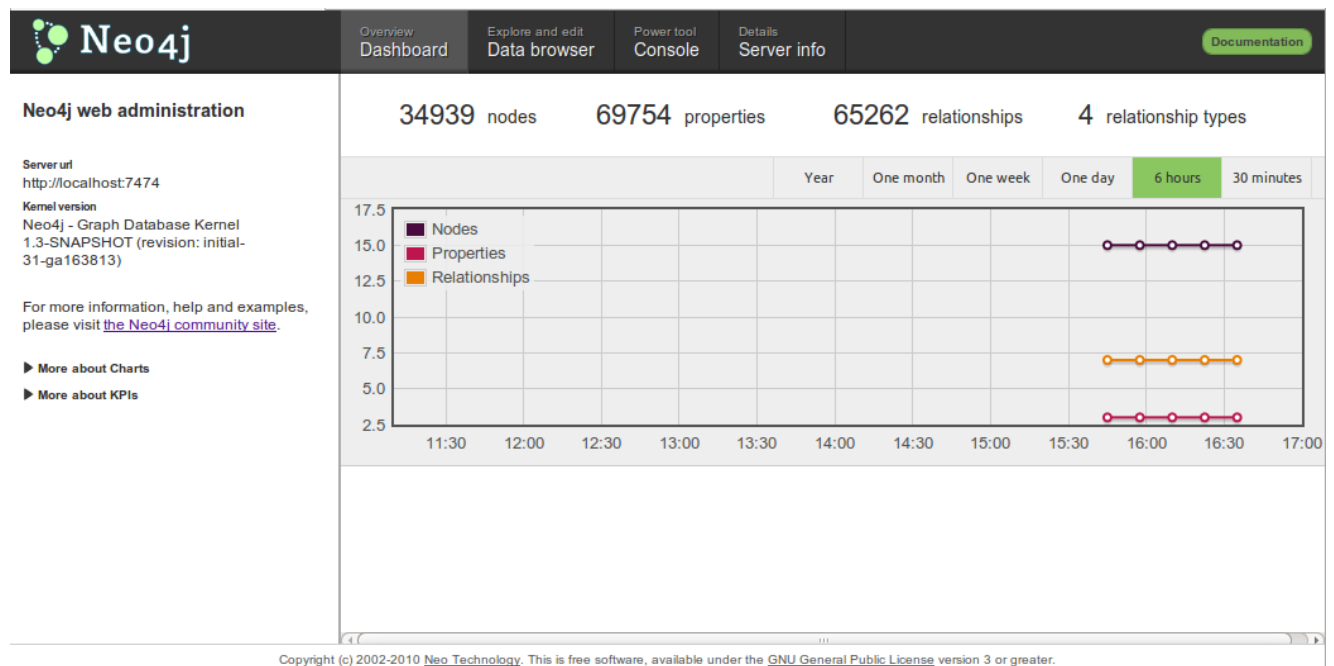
Neo4j

Overview
Dashboard

Explore and edit
Data browser

Power tool
Console

Details
Server info

Documentation

Neo4j web administration

Server url
http://localhost:7474

Kernel version
Neo4j - Graph Database Kernel 1.3-SNAPSHOT (revision: initial-31-ga163813)

For more information, help and examples, please visit the Neo4j community site.

▶ More about Charts

▶ More about KPIs

34939 nodes 69754 properties 65262 relationships 4 relationship types

| Year | One month | One week | One day | 6 hours | 30 minutes |
|---|---|---|---|---|---|

17.5
15.0
12.5
10.0
7.5
5.0
2.5

Nodes
Properties
Relationships

11:30 12:00 12:30 13:00 13:30 14:00 14:30 15:00 15:30 16:00 16:30 17:00

Copyright (c) 2002-2010 Neo Technology. This is free software, available under the GNU General Public License version 3 or greater.